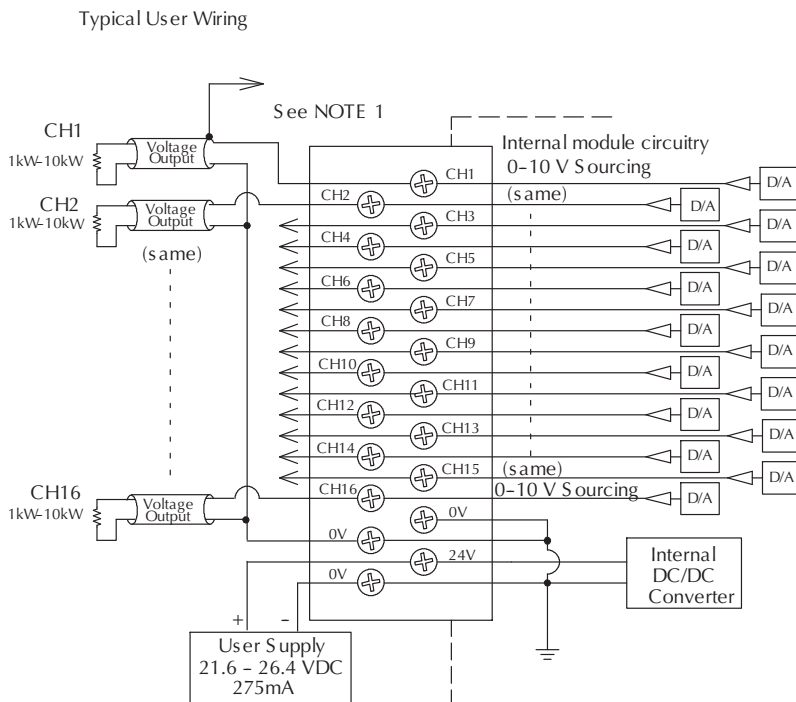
Typical User Wiring

See NOTE 1

CH1
1kW-10kW
Voltage Output

CH2
1kW-10kW
Voltage Output

(same)

CH16
1kW-10kW
Voltage Output

Internal module circuitry
0-10 V Sourcing

CH1
CH2
(same)
CH3
CH4
CH5
CH6
CH7
CH8
CH9
CH10
CH11
CH12
CH13
CH14
CH15
(same)
CH16
0-10 V Sourcing
0V
0V
24V
0V

D/A
D/A
D/A
D/A
D/A
D/A
D/A
D/A
D/A
D/A
D/A
D/A
D/A
D/A
D/A
D/A

Internal DC/DC Converter

+
-
User Supply
21.6 - 26.4 VDC
275mA